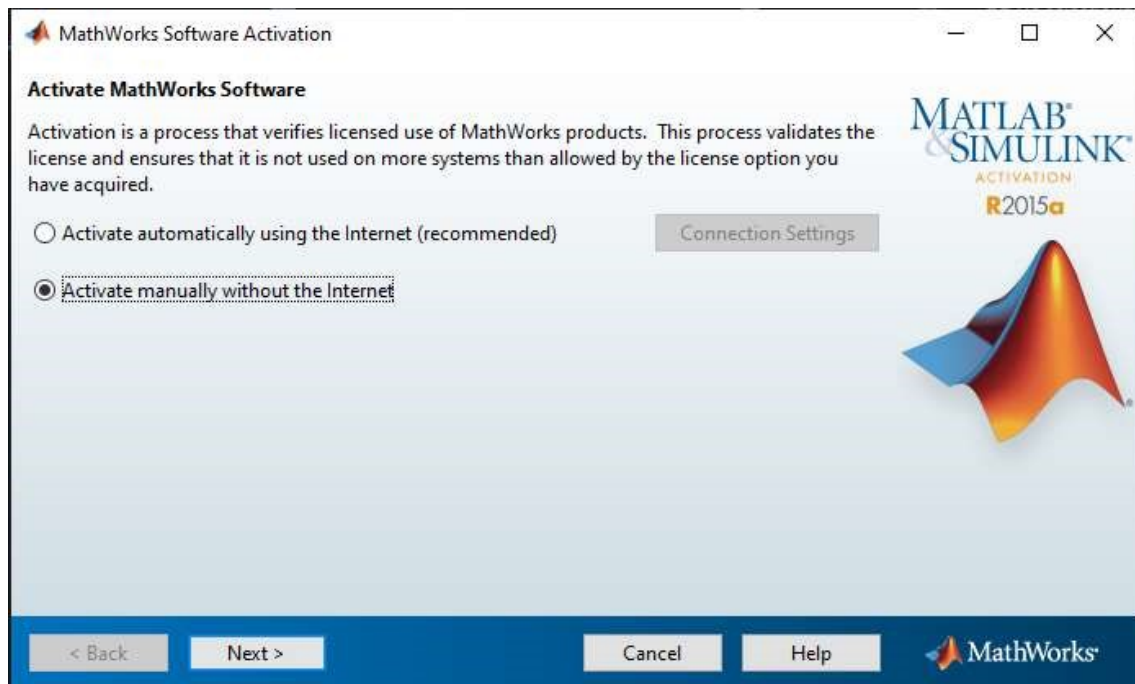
MathWorks Software Activation

Activate MathWorks Software

Activation is a process that verifies licensed use of MathWorks products. This process validates the license and ensures that it is not used on more systems than allowed by the license option you have acquired.

MATLAB® & SIMULINK®
ACTIVATION
R2015a

Activate automatically using the Internet (recommended)

Connection Settings

Activate manually without the Internet

< Back

Next >

Cancel

Help

MathWorks®